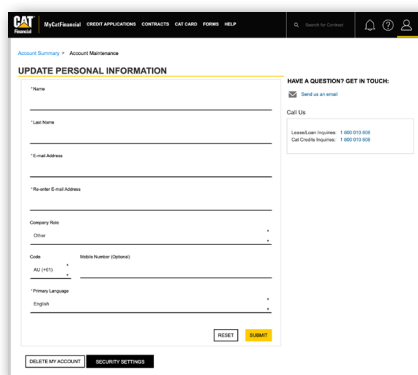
CAT Financial MyCatFinancial CREDIT APPLICATIONS CONTRACTS CAT CARD FORMS HELP

Search for Content

Account Summary > Account Maintenance

UPDATE PERSONAL INFORMATION

* Name

* Last Name

* E-mail Address

* Re-enter E-mail Address

Company Role

Other

Code

AU (+61)

Mobile Number (Optional)

* Primary Language

English

RESET SUBMIT

DELETE MY ACCOUNT SECURITY SETTINGS

HAVE A QUESTION? GET IN TOUCH:

Send us an email

Call Us

Lease/Loan Inquiries: 1 800 013 609
Cat Credits Inquiries: 1 800 013 609